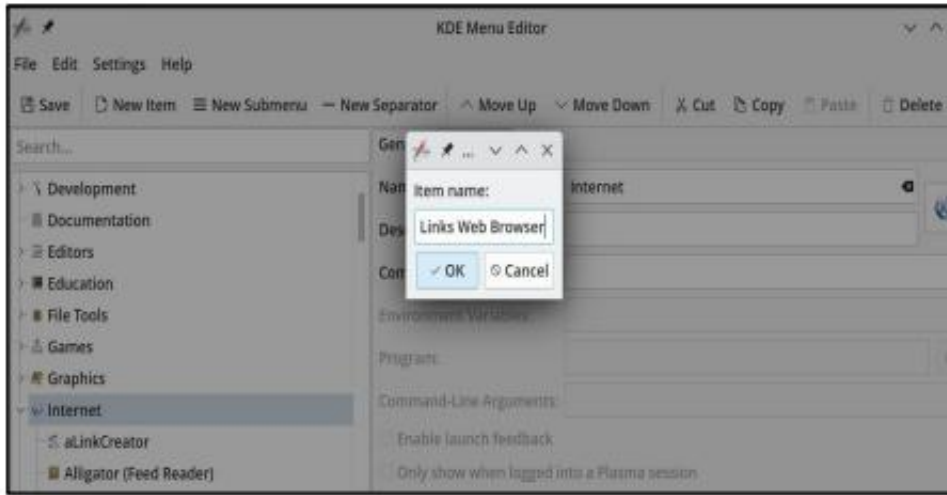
KDE Menu Editor

File Edit Settings Help

Save New Item New Submenu New Separator Move Up Move Down Cut Copy Paste Delete

Search...

Development
Documentation
Editors
Education
File Tools
Games
Graphics
Internet
aLinkCreator
Alligator (Feed Reader)

Gen
Nam Internet
Des
Com
Environment Variables:
Program:
Command-Line Arguments:
Enable launch feedback
Only show when logged into a Plasma session

Item name:
Links Web Browser
OK Cancel